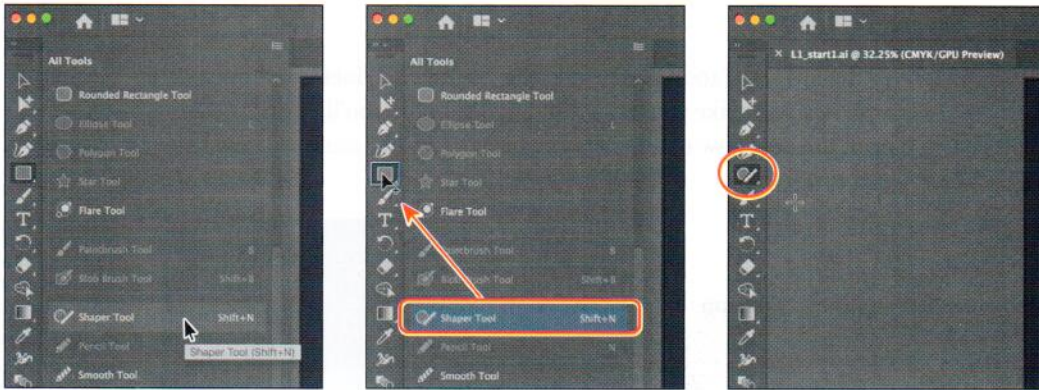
All Tools

Rounded Rectangle Tool

Ellipse Tool L

Polygon Tool

Star Tool

Flare Tool

Paintbrush Tool B

Blob Brush Tool Shift+B

Shaper Tool Shift+N

Shaper Tool (Shift+N)

Pencil Tool

Smooth Tool

All Tools

Rounded Rectangle Tool

Ellipse Tool L

Polygon Tool

Star Tool

Flare Tool

Paintbrush Tool B

Blob Brush Tool Shift+B

Shaper Tool Shift+N

Pencil Tool N

Smooth Tool

× L1_start1.ai @ 32.25% (CMYK/GPU Preview)